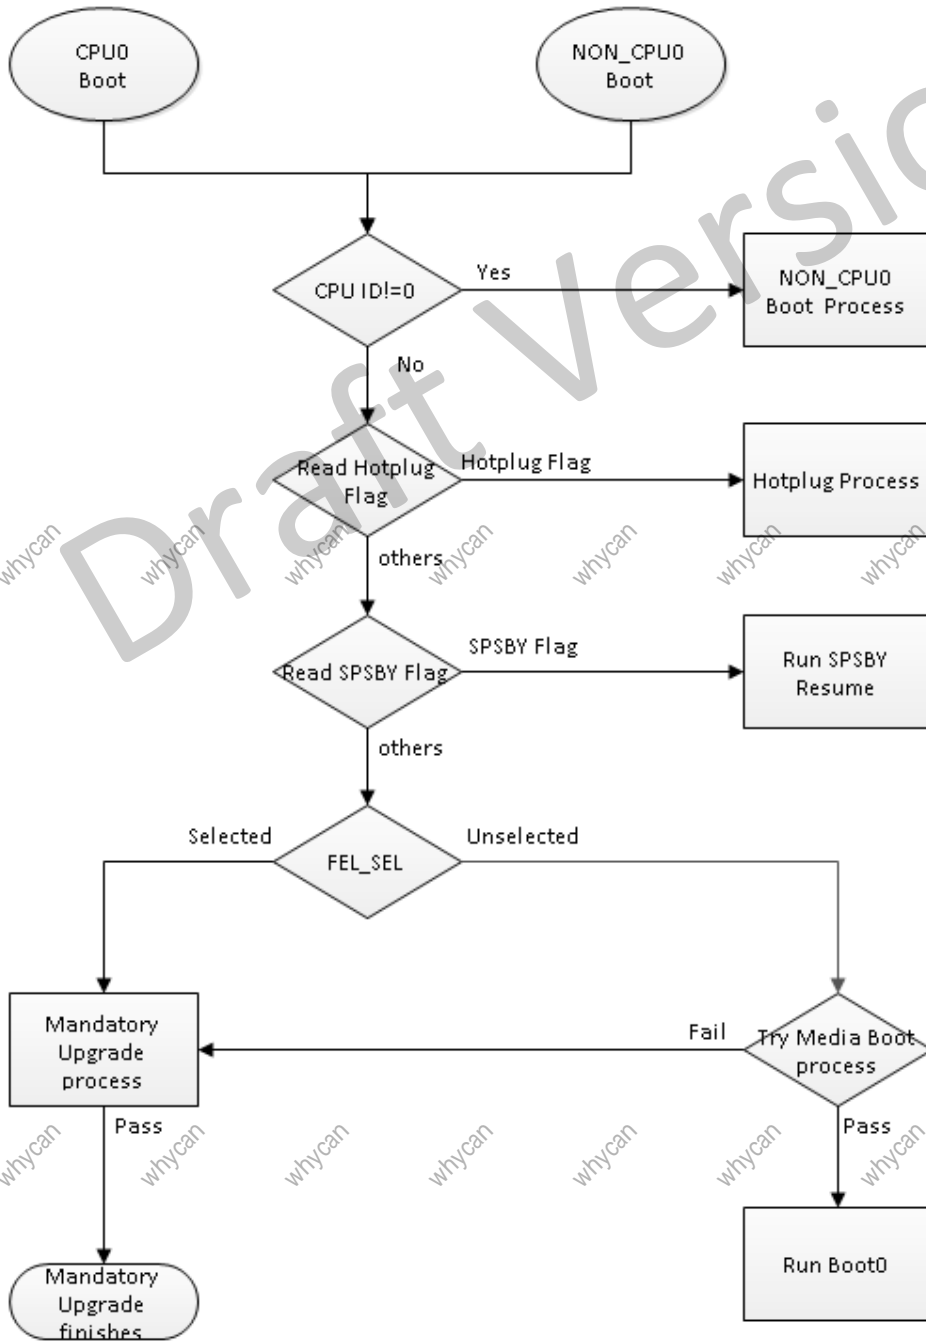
CPU0 Boot

NON_CPU0 Boot

CPU ID!=0

Yes

NON_CPU0 Boot Process

No

Read Hotplug Flag

Hotplug Flag

Hotplug Process

others

Read SPSBY Flag

SPSBY Flag

Run SPSBY Resume

others

Selected

FEL_SEL

Unselected

Mandatory Upgrade process

Fail

Try Media Boot process

Pass

Pass

Mandatory Upgrade finishes

Run Boot0

Draft Version

whycan whycan whycan whycan whycan whycan whycan

whycan whycan whycan whycan whycan whycan whycan